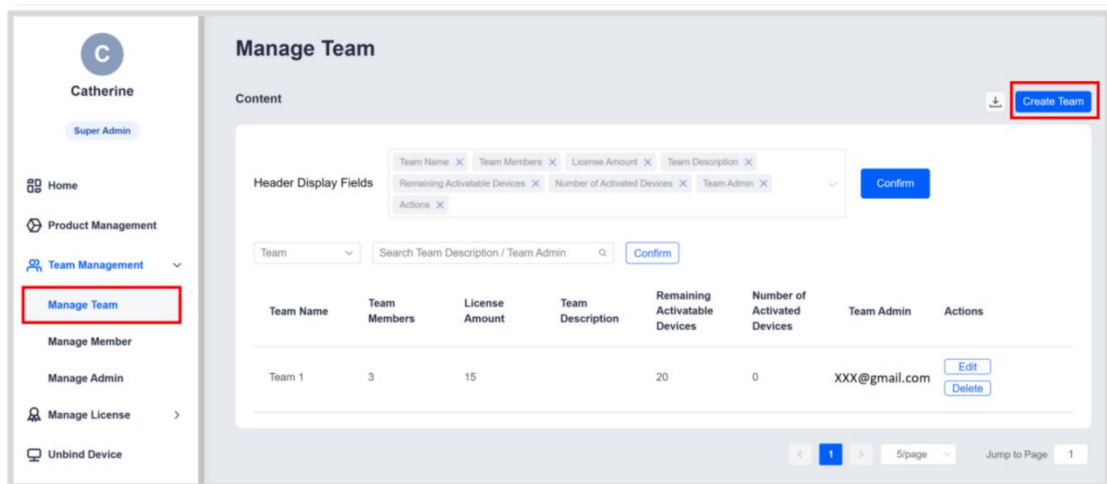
C
Catherine
Super Admin
Home
Product Management
Team Management
Manage Team
Manage Member
Manage Admin
Manage License
Unbind Device

Manage Team
Content
Create Team

Header Display Fields
Team Name ✕ Team Members ✕ License Amount ✕ Team Description ✕ Remaining Activatable Devices ✕ Number of Activated Devices ✕ Team Admin ✕ Actions ✕
Confirm

Team
Search Team Description / Team Admin
Confirm

| Team Name | Team Members | License Amount | Team Description | Remaining Activatable Devices | Number of Activated Devices | Team Admin | Actions |
|---|---|---|---|---|---|---|---|
| Team 1 | 3 | 15 | | 20 | 0 | XXX@gmail.com | Edit Delete |

1
5/page
Jump to Page 1